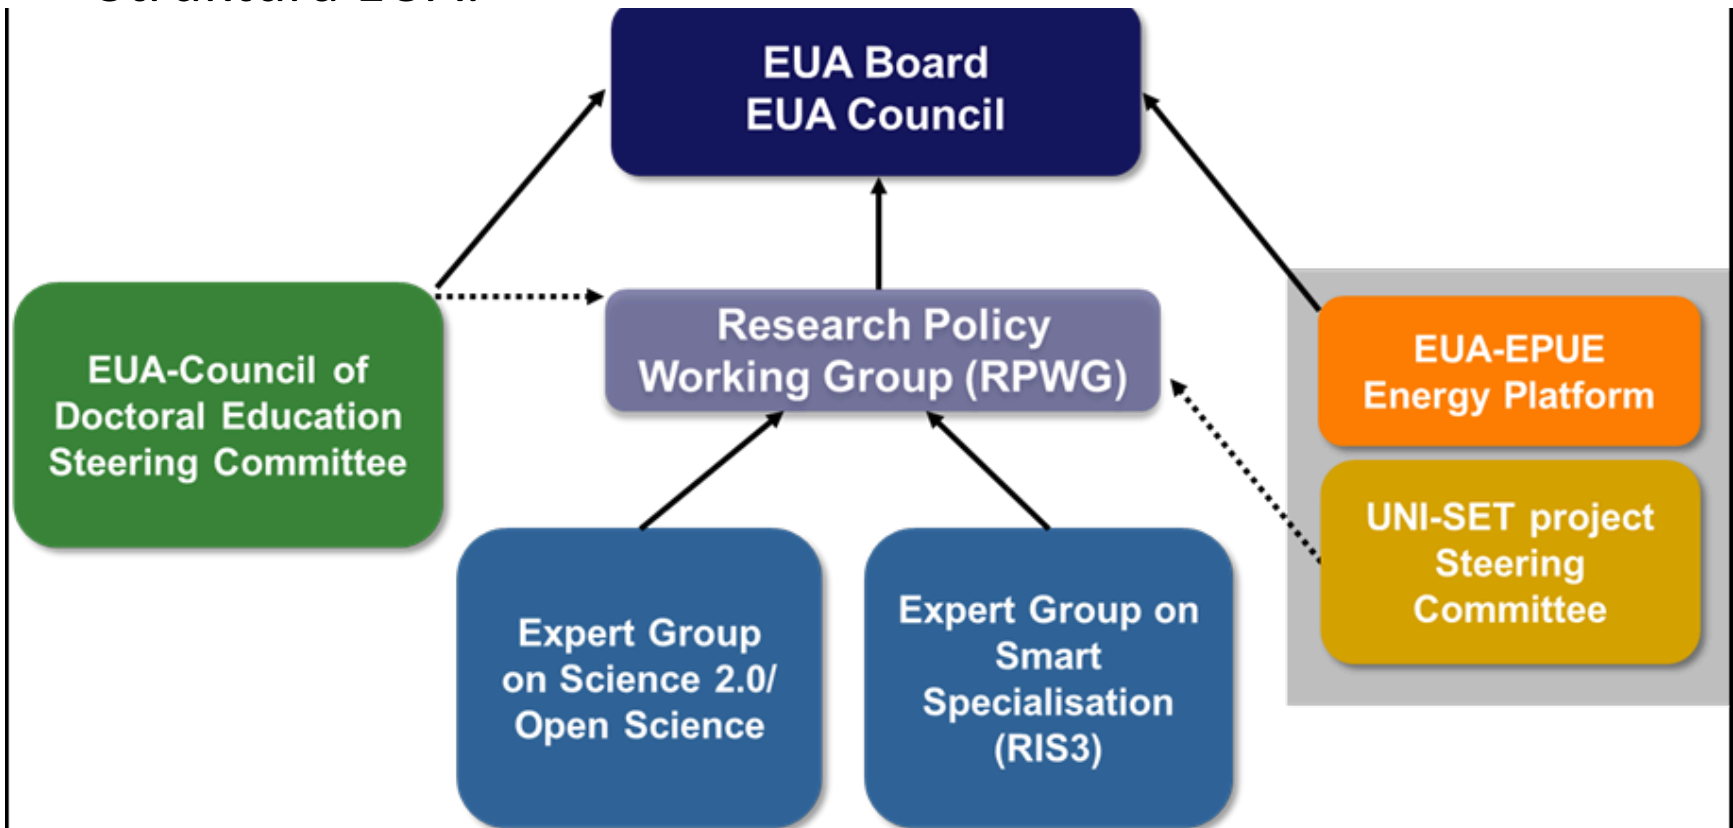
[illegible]

EUA Board
EUA Council

EUA-Council of Doctoral Education Steering Committee

Research Policy Working Group (RPWG)

EUA-EPUE Energy Platform

UNI-SET project Steering Committee

Expert Group on Science 2.0/ Open Science

Expert Group on Smart Specialisation (RIS3)